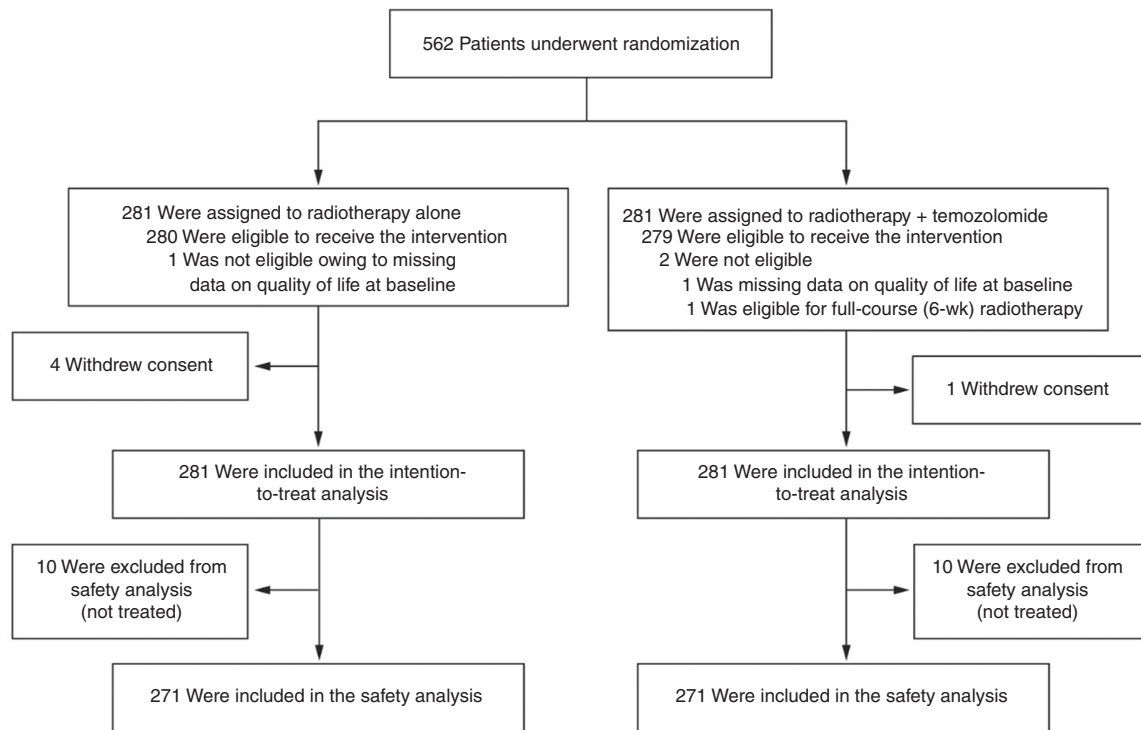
562 Patients underwent randomization

281 Were assigned to radiotherapy alone
280 Were eligible to receive the intervention
1 Was not eligible owing to missing data on quality of life at baseline

4 Withdrew consent

281 Were included in the intention-to-treat analysis

10 Were excluded from safety analysis (not treated)

271 Were included in the safety analysis

281 Were assigned to radiotherapy + temozolomide
279 Were eligible to receive the intervention
2 Were not eligible
1 Was missing data on quality of life at baseline
1 Was eligible for full-course (6-wk) radiotherapy

1 Withdrew consent

281 Were included in the intention-to-treat analysis

10 Were excluded from safety analysis (not treated)

271 Were included in the safety analysis